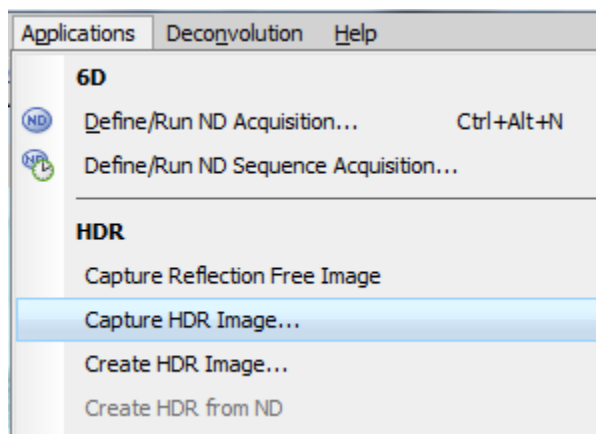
Applications Deconvolution Help

6D

ND Define/Run ND Acquisition... Ctrl+Alt+N

ND Define/Run ND Sequence Acquisition...

HDR

Capture Reflection Free Image

Capture HDR Image...

Create HDR Image...

Create HDR from ND